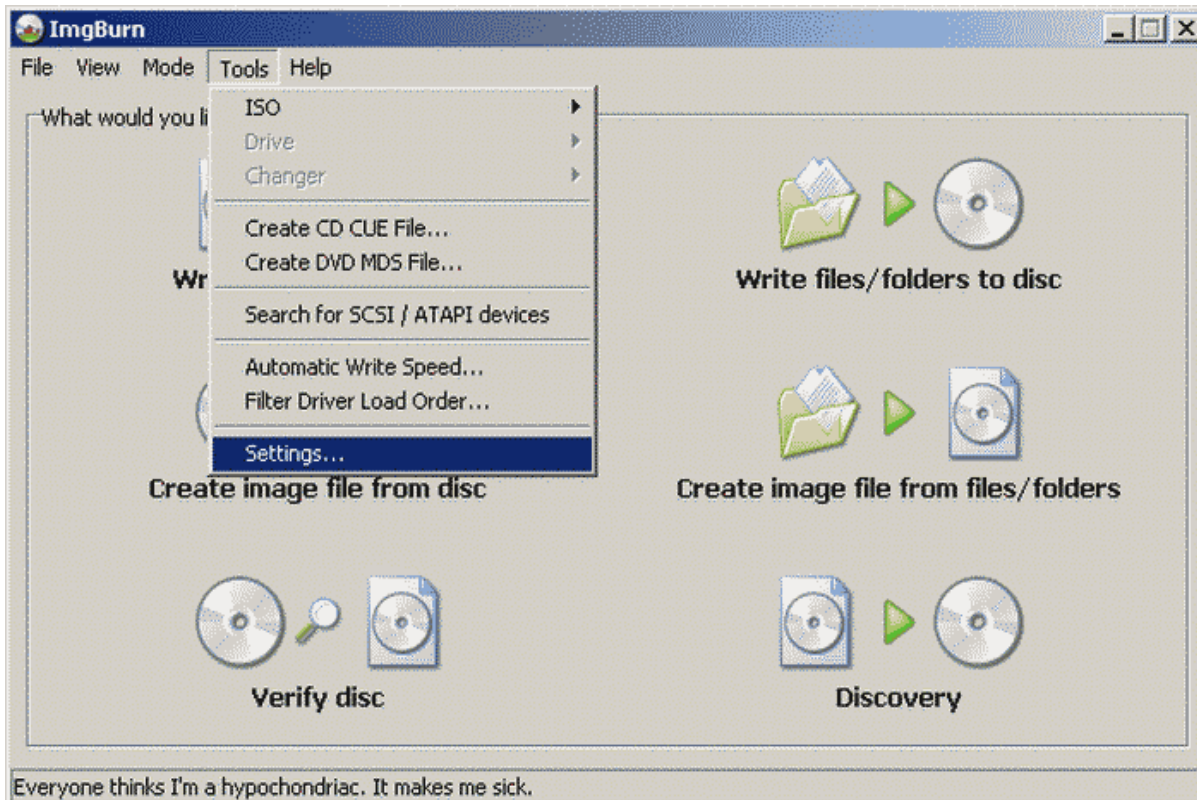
ImgBurn

File View Mode Tools Help

What would you li

ISO
Drive
Changer

Create CD CUE File...
Create DVD MDS File...

Search for SCSI / ATAPI devices

Automatic Write Speed...
Filter Driver Load Order...

Settings...

Wr

Write files/folders to disc

Create image file from disc

Create image file from files/folders

Verify disc

Discovery

Everyone thinks I'm a hypochondriac. It makes me sick.